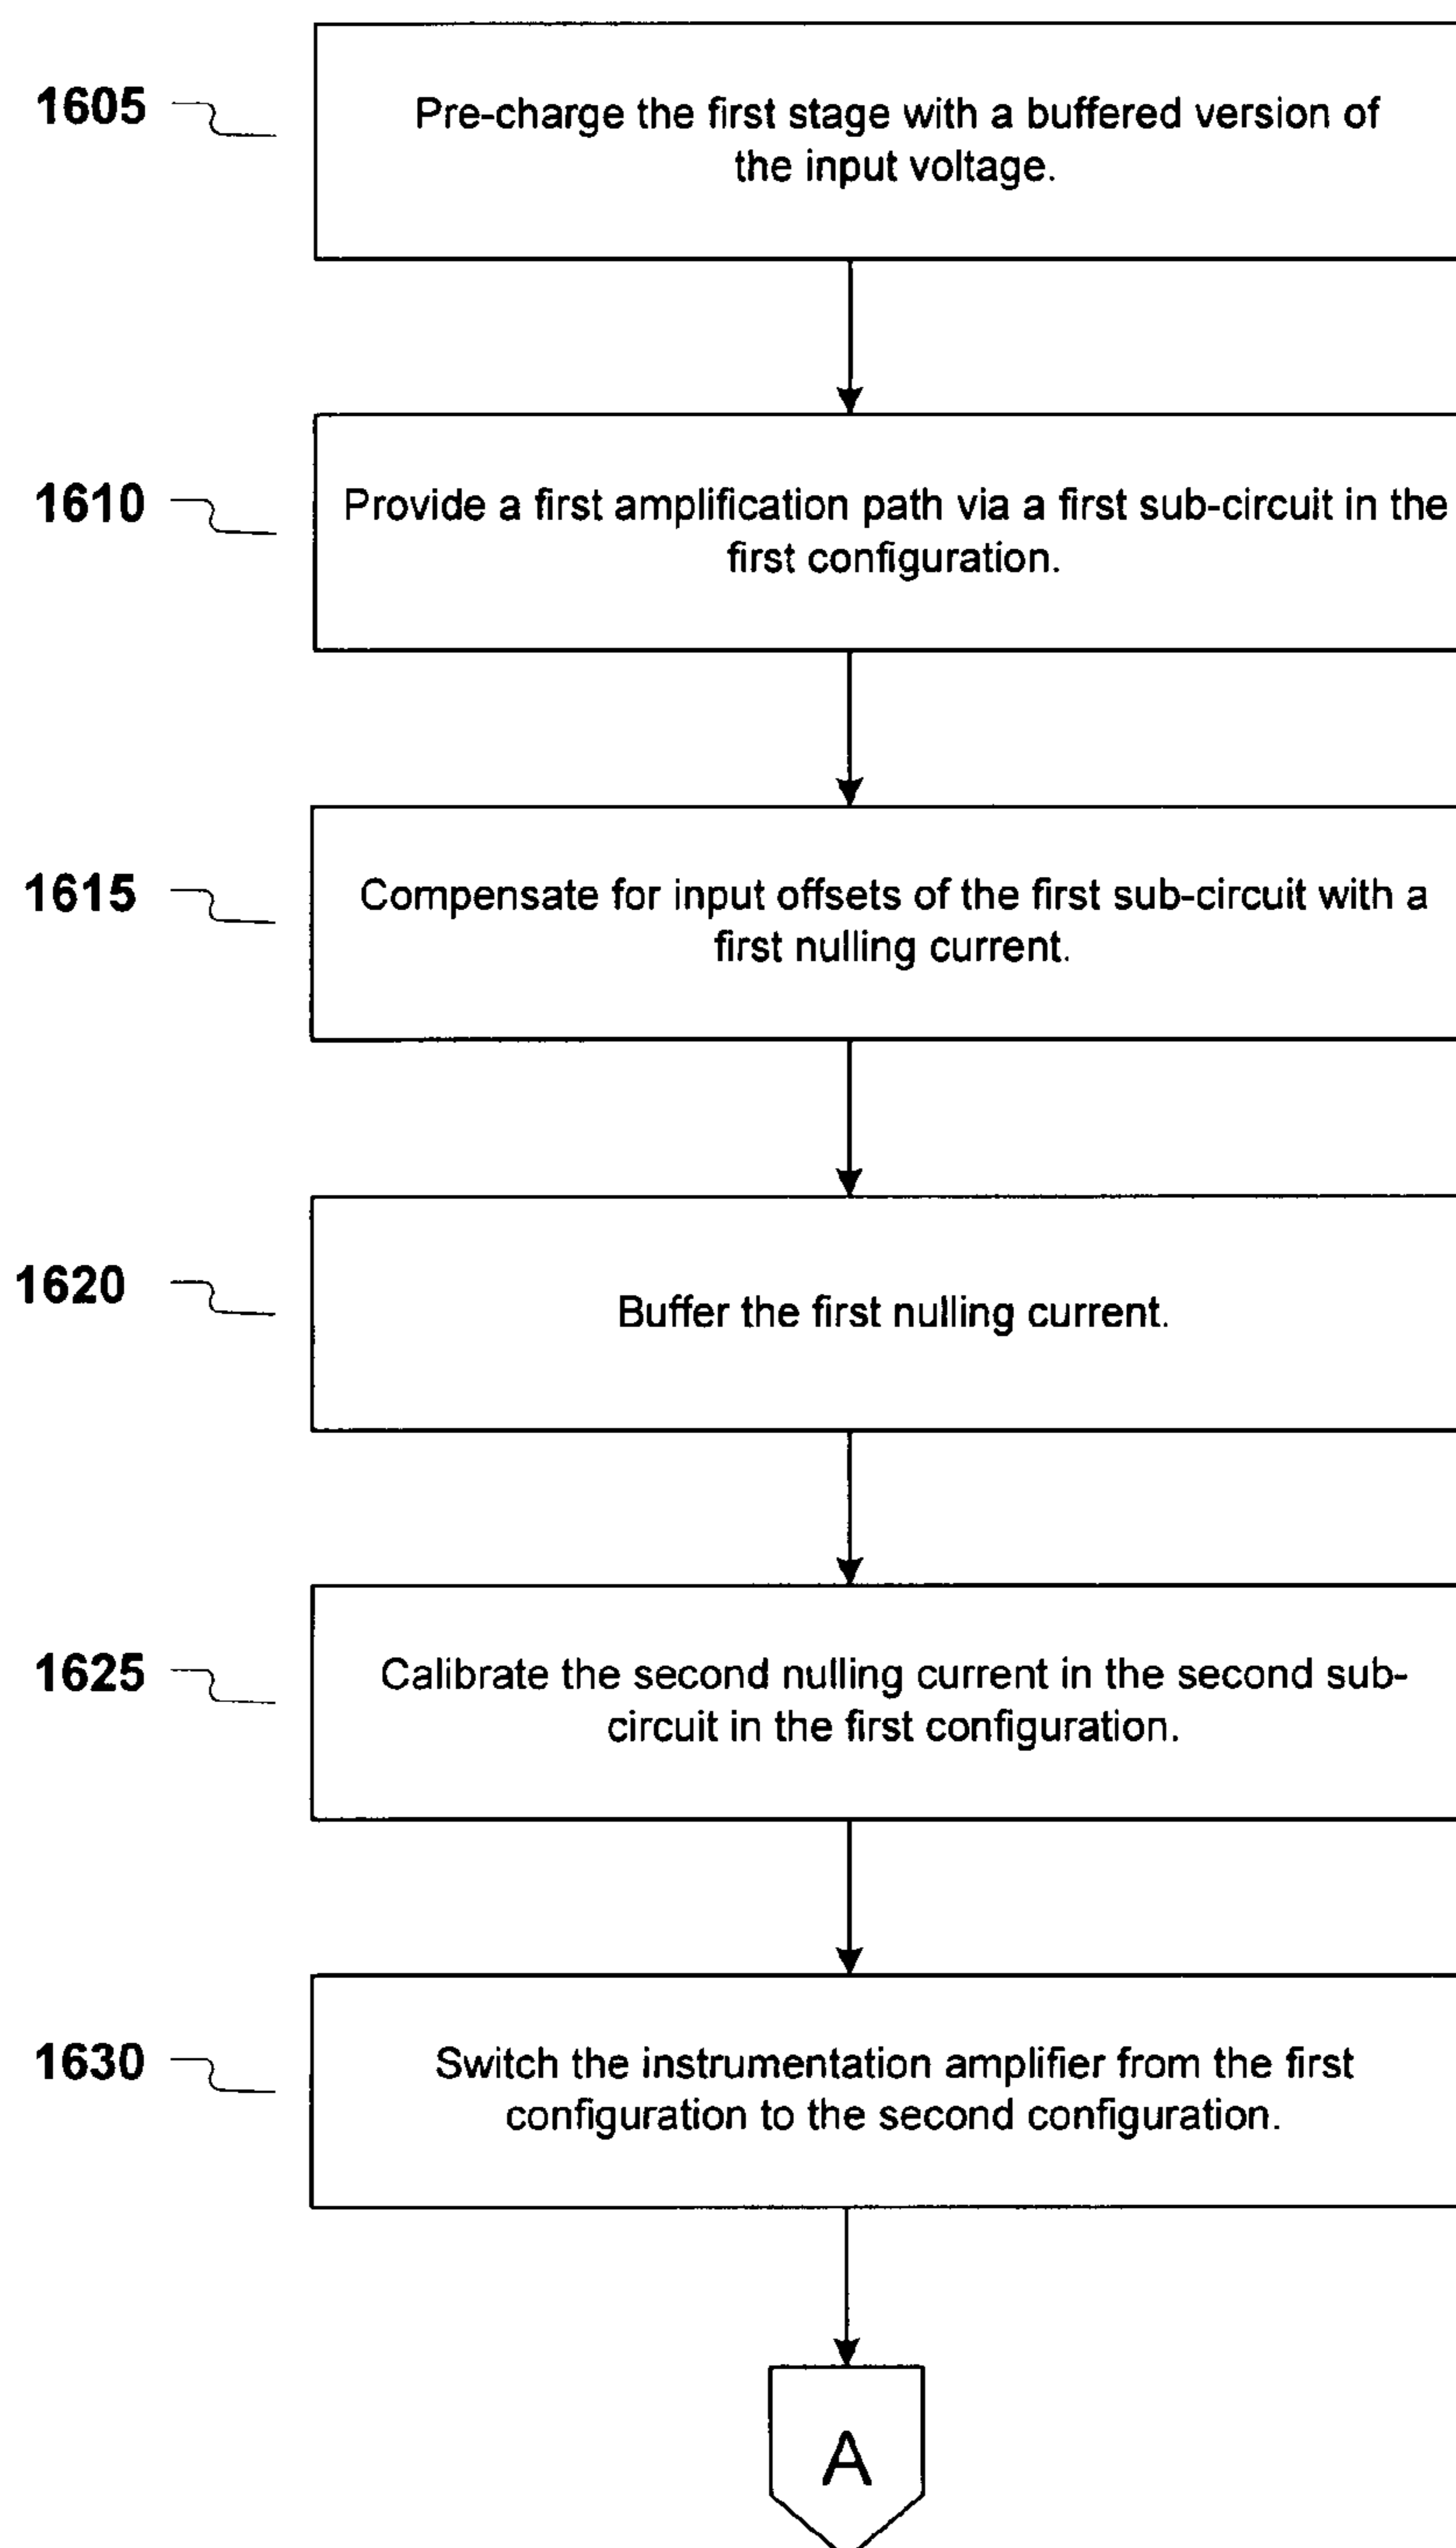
1605

Pre-charge the first stage with a buffered version of the input voltage.

1610

Provide a first amplification path via a first sub-circuit in the first configuration.

1615

Compensate for input offsets of the first sub-circuit with a first nulling current.

1620

Buffer the first nulling current.

1625

Calibrate the second nulling current in the second sub-circuit in the first configuration.

1630

Switch the instrumentation amplifier from the first configuration to the second configuration.

A